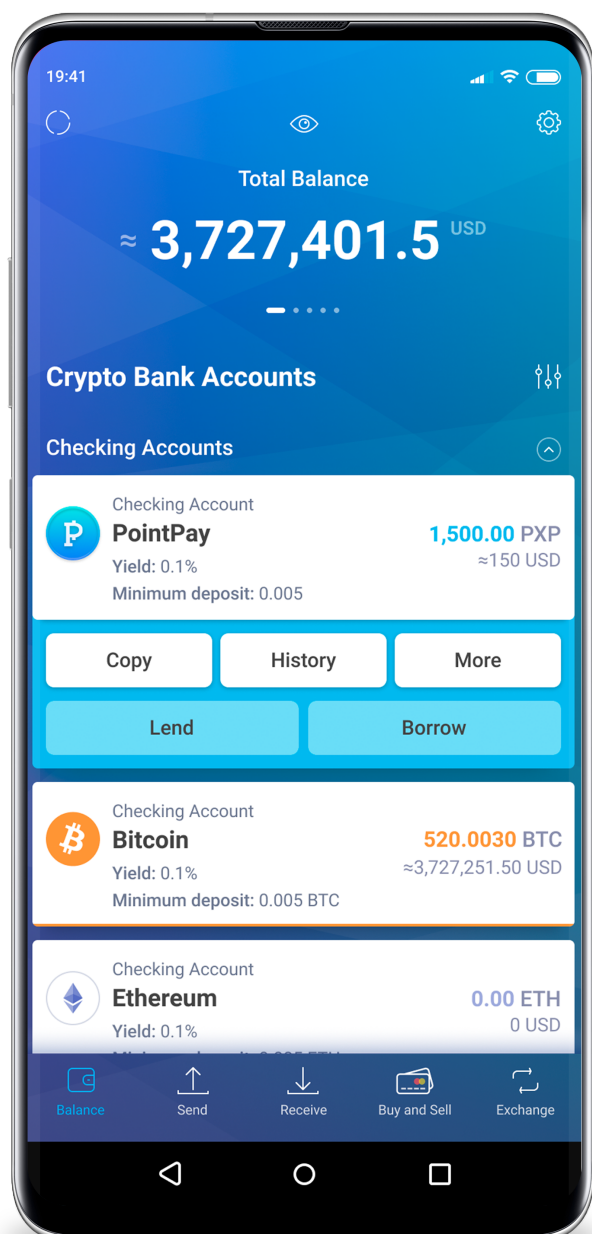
19:41

Total Balance

≈ 3,727,401.5 USD

Crypto Bank Accounts

Checking Accounts

Checking Account
PointPay
Yield: 0.1%
Minimum deposit: 0.005

1,500.00 PXP
≈150 USD

Copy
History
More
Lend
Borrow

Checking Account
Bitcoin
Yield: 0.1%
Minimum deposit: 0.005 BTC

520.0030 BTC
≈3,727,251.50 USD

Checking Account
Ethereum
Yield: 0.1%
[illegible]

0.00 ETH
0 USD

Balance
Send
Receive
Buy and Sell
Exchange